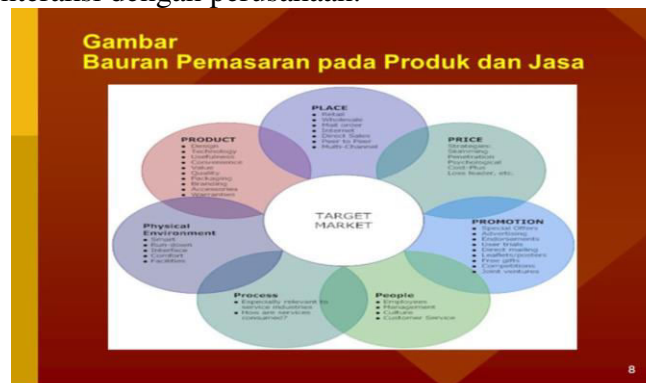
interaksi dengan perusahaan.

Gambar
Bauran Pemasaran pada Produk dan Jasa

PLACE
• Retail
• Wholesale
• Mail order
• Internet
• Direct Sales
• Peer to Peer
• Multi-Channel

PRODUCT
• Design
• Technology
• Usefulness
• Convenience
• Value
• Quality
• Packaging
• Branding
• Accessories
• Warranties

PRICE
Strategies:
Skimming
Penetration
Psychological
Cost-Plus
Loss leader, etc.

TARGET MARKET

Physical Environment
• Smart
• Run-down
• Interface
• Comfort
• Facilities

PROMOTION
• Special Offers
• Advertising
• Endorsements
• User trials
• Direct mailing
• Leaflets/posters
• Free gifts
• Competitions
• Joint ventures

Process
• Especially relevant to service industries
• How are services consumed?

People
• Employees
• Management
• Culture
• Customer Service

8